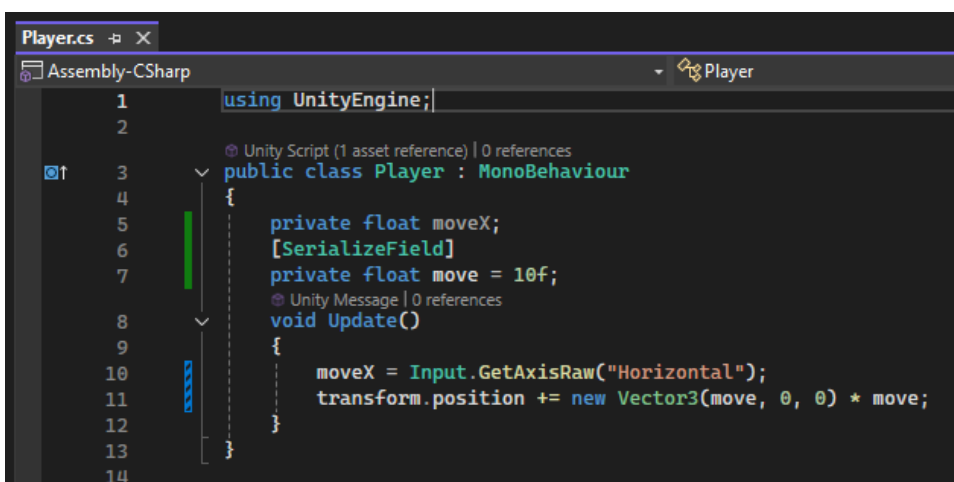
Player.cs ⊤ ×

Assembly-CSharp
Player

1 using UnityEngine;
2
Unity Script (1 asset reference) | 0 references
3 public class Player : MonoBehaviour
4 {
5     private float moveX;
6     [SerializeField]
7     private float move = 10f;
Unity Message | 0 references
8     void Update()
9     {
10        moveX = Input.GetAxisRaw("Horizontal");
11        transform.position += new Vector3(move, 0, 0) * move;
12    }
13 }
14